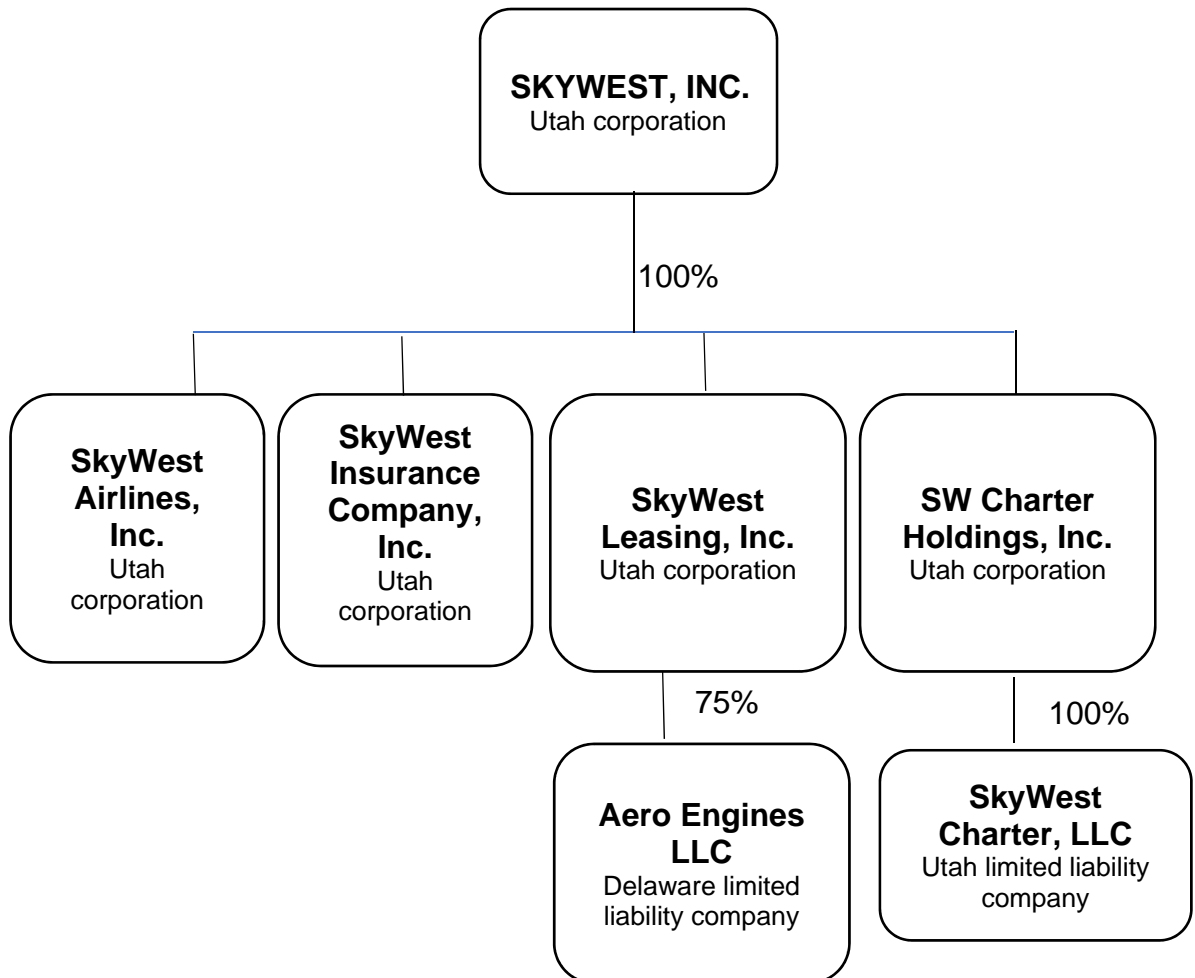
SKYWEST, INC.
Utah corporation

100%

SkyWest Airlines, Inc.
Utah corporation

SkyWest Insurance Company, Inc.
Utah corporation

SkyWest Leasing, Inc.
Utah corporation

SW Charter Holdings, Inc.
Utah corporation

75%

Aero Engines LLC
Delaware limited liability company

100%

SkyWest Charter, LLC
Utah limited liability company